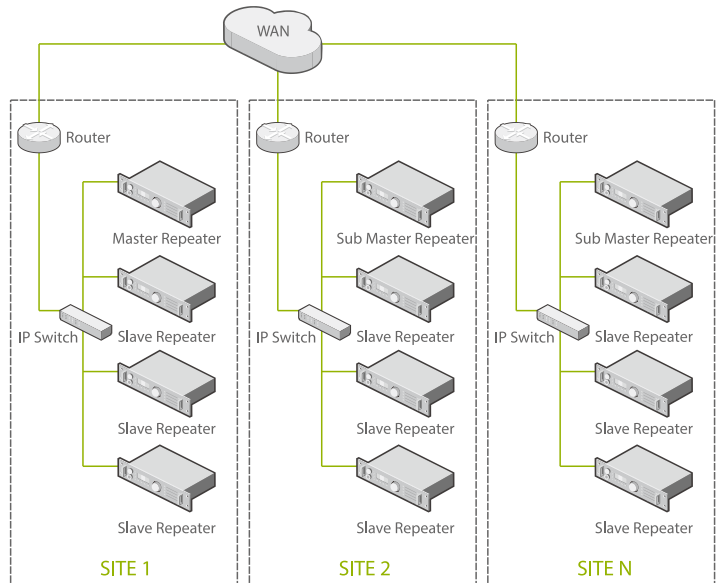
WAN

Router

Master Repeater

IP Switch

Slave Repeater

Slave Repeater

Slave Repeater

SITE 1

Router

Sub Master Repeater

IP Switch

Slave Repeater

Slave Repeater

Slave Repeater

SITE 2

Router

Sub Master Repeater

IP Switch

Slave Repeater

Slave Repeater

Slave Repeater

SITE N